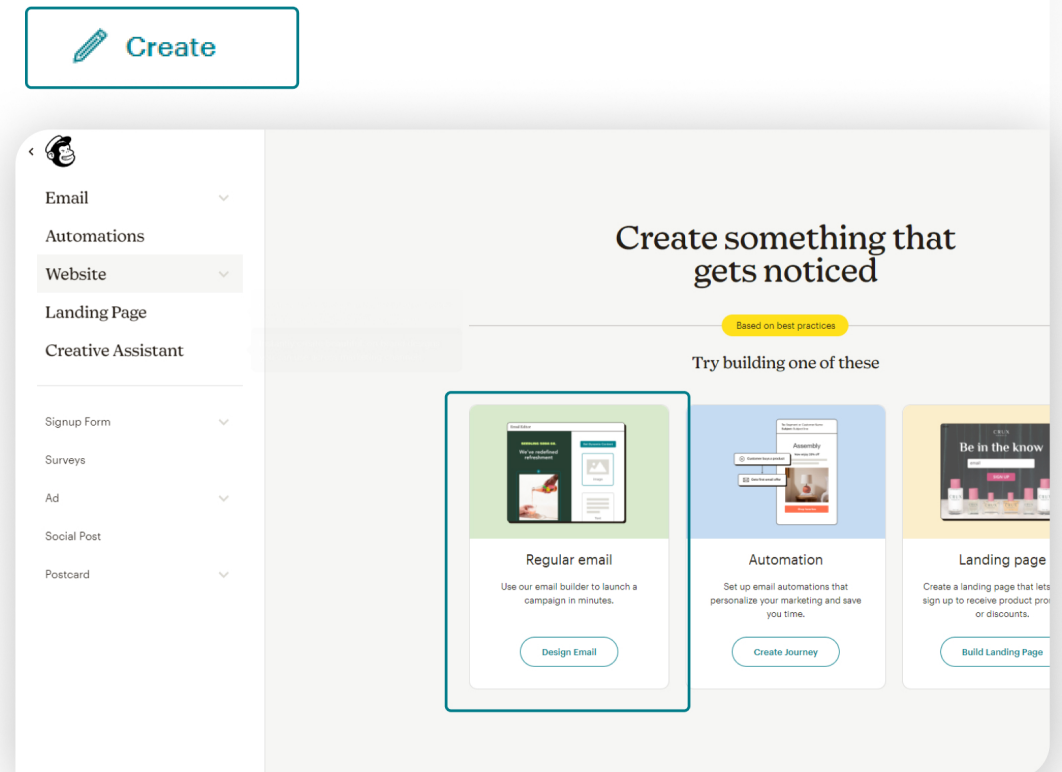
Create

Email
Automations
Website
Landing Page
Creative Assistant

Signup Form
Surveys
Ad
Social Post
Postcard

Create something that gets noticed

Based on best practices

Try building one of these

We've redefined refreshment

Regular email
Use our email builder to launch a campaign in minutes.
Design Email

Assembly

Automation
Set up email automations that personalize your marketing and save you time.
Create Journey

Be in the know
SIGN UP

Landing page
Create a landing page that lets sign up to receive product pro or discounts.
Build Landing Page